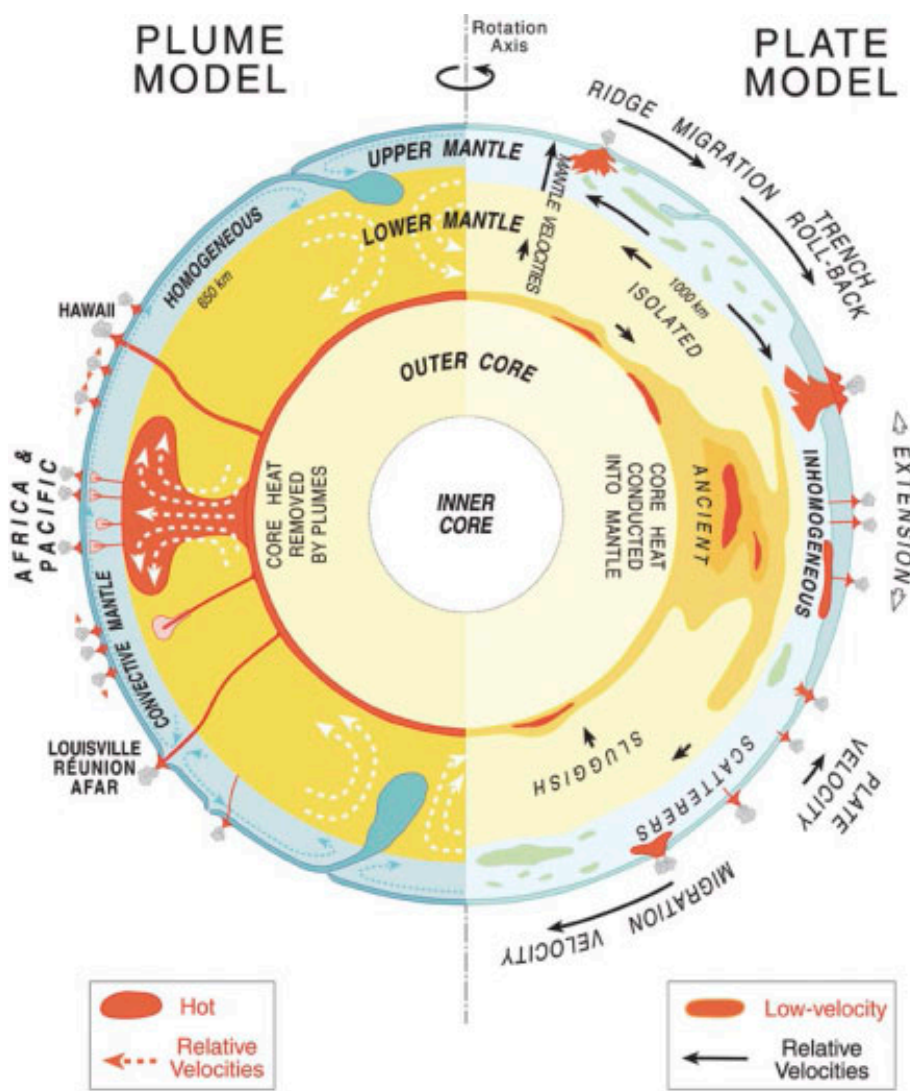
PLUME MODEL

Rotation Axis

PLATE MODEL

RIDGE MIGRATION

TRENCH ROLL-BACK

UPPER MANTLE

MANTLE VELOCITIES

LOWER MANTLE

HOMOGENEOUS

650 km

1000 km

ISOLATED

HAWAII

OUTER CORE

AFRICA & PACIFIC

CORE HEAT REMOVED BY PLUMES

INNER CORE

CORE HEAT CONDUCTED INTO MANTLE

ANCIENT

INHOMOGENEOUS

EXTENSION

CONVECTIVE MANTLE

LOUISVILLE
RÉUNION
AFAR

SLUGGISH

SCATTERERS

PLATE VELOCITY

MIGRATION VELOCITY

Hot

Relative Velocities

Low-velocity

Relative Velocities